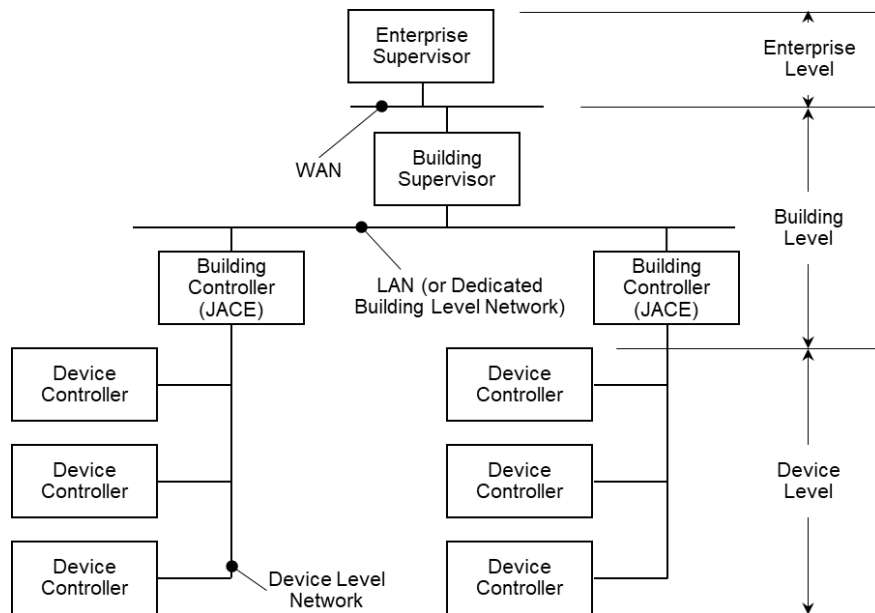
Enterprise Supervisor

Enterprise Level

WAN

Building Supervisor

Building Level

Building Controller (JACE)

LAN (or Dedicated Building Level Network)

Building Controller (JACE)

Device Controller

Device Controller

Device Controller

Device Controller

Device Level

Device Controller

Device Controller

Device Level Network